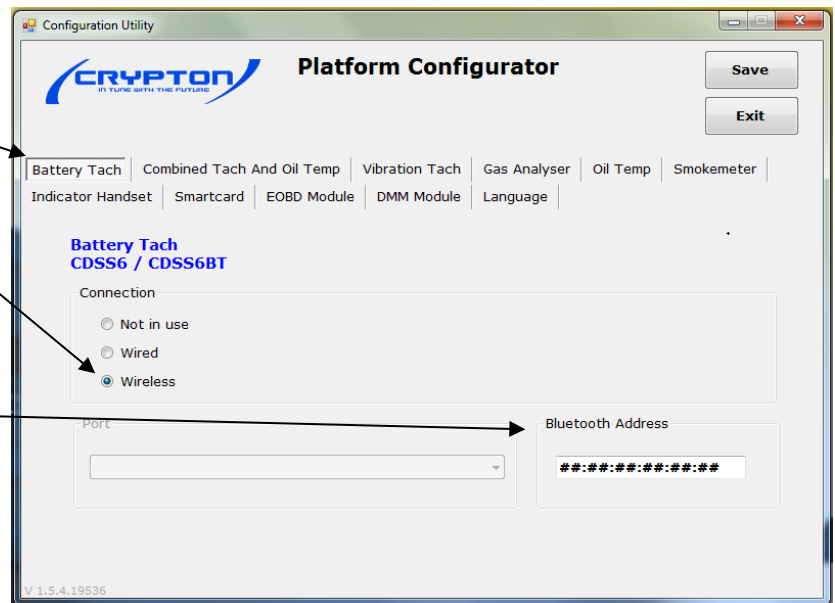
Configuration Utility

CRYPTON
IN TUNE WITH THE FUTURE

Platform Configurator

Save

Exit

Battery Tach | Combined Tach And Oil Temp | Vibration Tach | Gas Analyser | Oil Temp | Smokemeter
Indicator Handset | Smartcard | EOBD Module | DMM Module | Language

Battery Tach
CDSS6 / CDSS6BT

Connection
Not in use
Wired
Wireless

Port

Bluetooth Address
##:##:##:##:##:##

V 1.5.4.19536